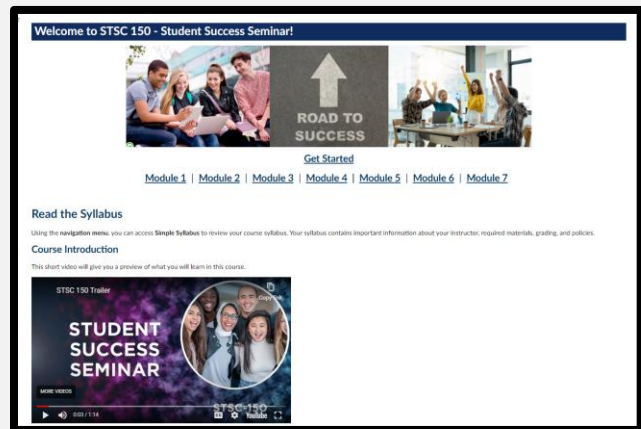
Welcome to STSC 150 - Student Success Seminar!

ROAD TO SUCCESS

Get Started

Module 1 | Module 2 | Module 3 | Module 4 | Module 5 | Module 6 | Module 7

Read the Syllabus

Using the navigation menu, you can access Simple Syllabus to review your course syllabus. Your syllabus contains important information about your instructor, required materials, grading, and policies.

Course Introduction

This short video will give you a preview of what you will learn in this course.

STSC 150 Trailer

Copy link

STUDENT SUCCESS SEMINAR

MORE VIDEOS

0:02 / 1:14

STSC 150

YouTube